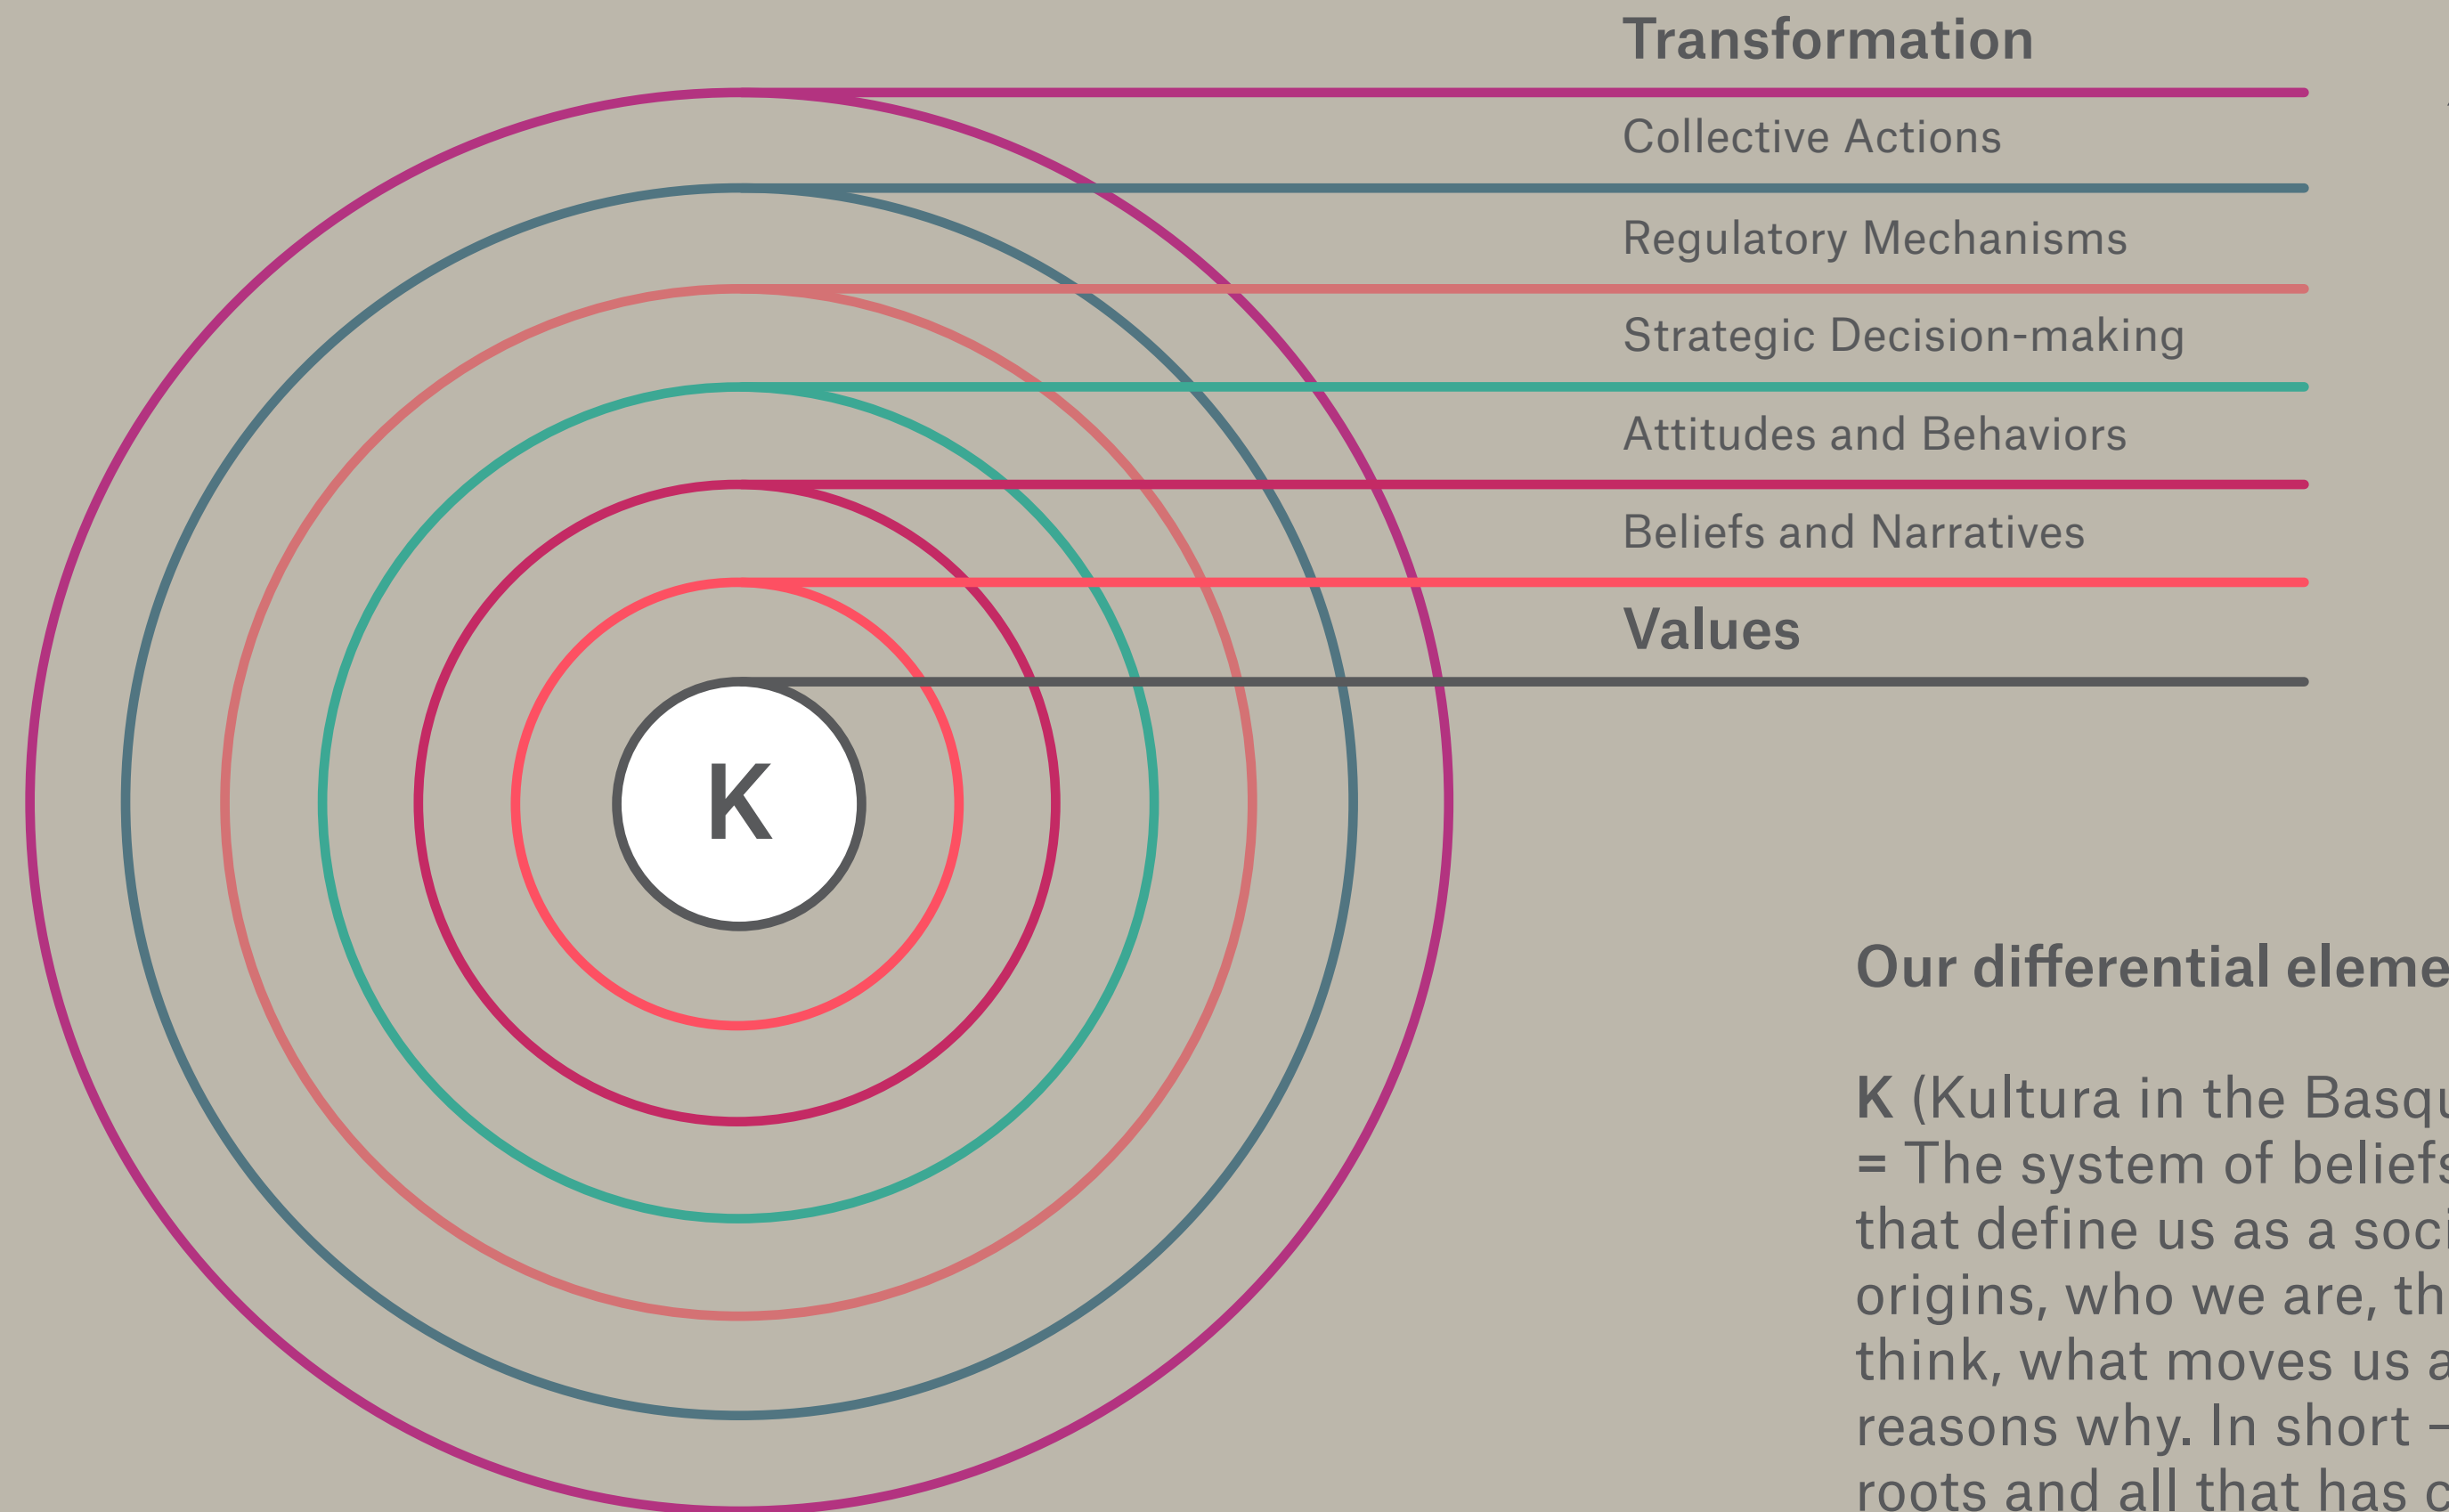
Transformation

Collective Actions

Regulatory Mechanisms

Strategic Decision-making

Attitudes and Behaviors

Beliefs and Narratives

Values

K

Our differential eleme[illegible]

K (Kultura in the Basqu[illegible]
= The system of beliefs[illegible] that define us as a soci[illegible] origins, who we are, th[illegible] think, what moves us a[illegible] reasons why. In short –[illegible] roots and all that has c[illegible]